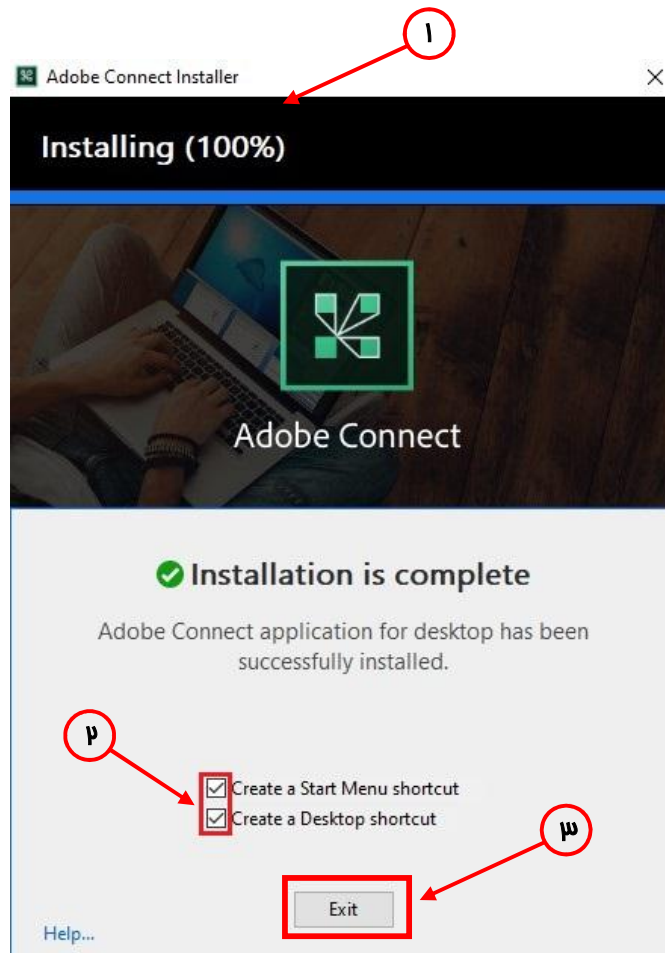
۱

Adobe Connect Installer

Installing (100%)

Adobe Connect

Installation is complete

Adobe Connect application for desktop has been successfully installed.

۲

Create a Start Menu shortcut
Create a Desktop shortcut

۳

Exit

Help...